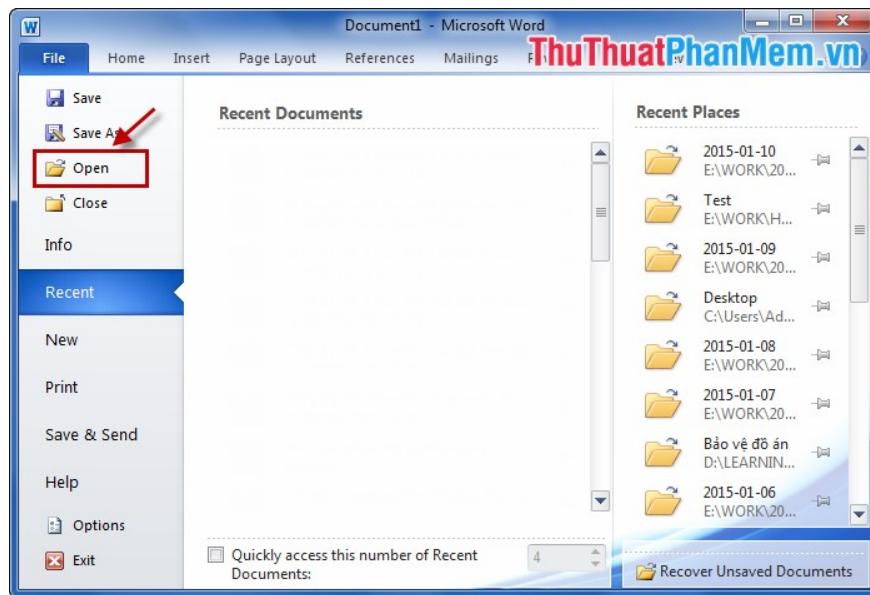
Document1 - Microsoft Word

File
Home
Insert
Page Layout
References
Mailings

ThuThuatPhanMem.vn

Save
Save As
Open
Close
Info
Recent
New
Print
Save & Send
Help
Options
Exit

Recent Documents

Quickly access this number of Recent Documents:
4

Recent Places

2015-01-10
E:\WORK\20...
Test
E:\WORK\H...
2015-01-09
E:\WORK\20...
Desktop
C:\Users\Ad...
2015-01-08
E:\WORK\20...
2015-01-07
E:\WORK\20...
Bảo vệ đồ án
D:\LEARNIN...
2015-01-06
E:\WORK\20...

Recover Unsaved Documents